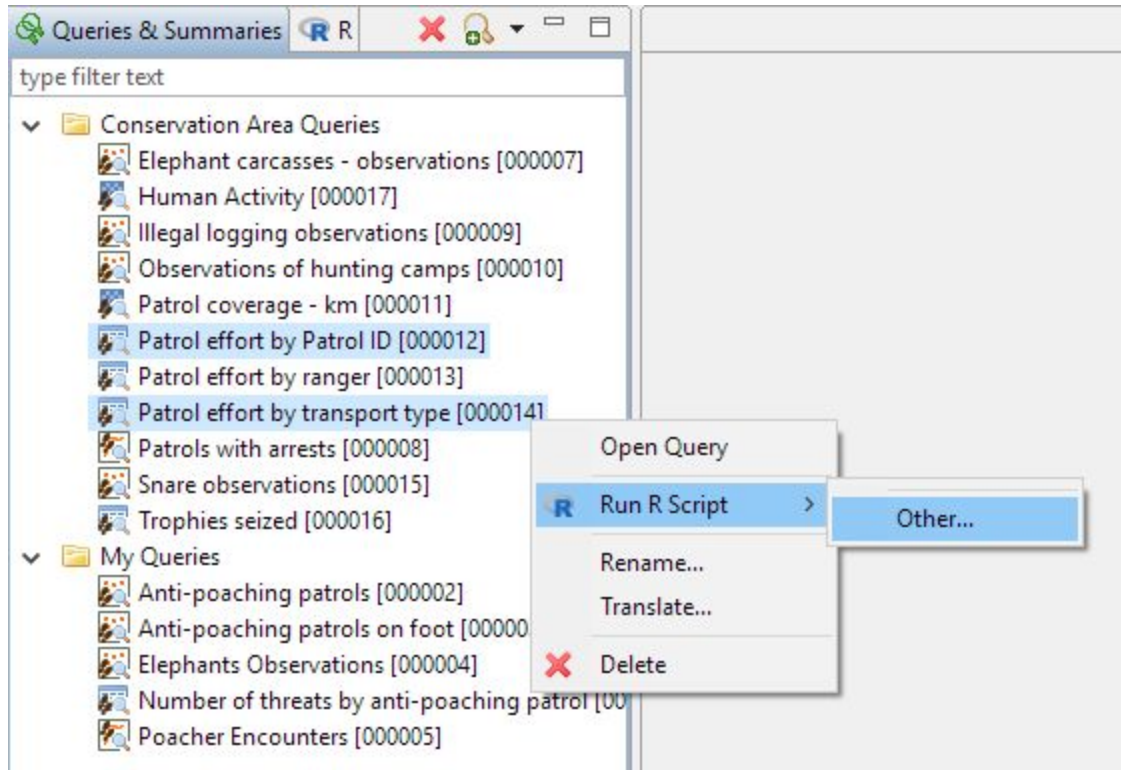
Queries & Summaries R

type filter text

Conservation Area Queries
Elephant carcasses - observations [000007]
Human Activity [000017]
Illegal logging observations [000009]
Observations of hunting camps [000010]
Patrol coverage - km [000011]
Patrol effort by Patrol ID [000012]
Patrol effort by ranger [000013]
Patrol effort by transport type [000014]
Patrols with arrests [000008]
Snare observations [000015]
Trophies seized [000016]
My Queries
Anti-poaching patrols [000002]
Anti-poaching patrols on foot [00000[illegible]
Elephants Observations [000004]
Number of threats by anti-poaching patrol [00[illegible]
Poacher Encounters [000005]

Open Query
Run R Script
Other...
Rename...
Translate...
Delete